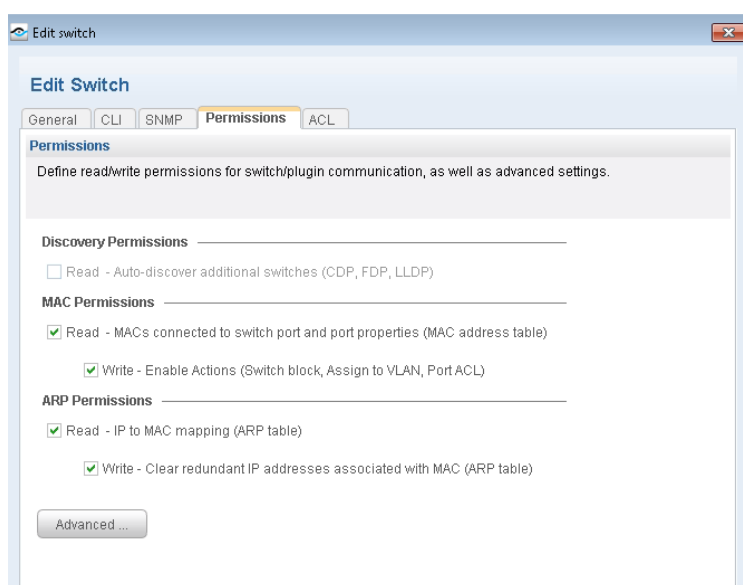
Edit switch

Edit Switch

General | CLI | SNMP | Permissions | ACL

Permissions

Define read/write permissions for switch/plugin communication, as well as advanced settings.

Discovery Permissions

Read - Auto-discover additional switches (CDP, FDP, LLDP)

MAC Permissions

Read - MACs connected to switch port and port properties (MAC address table)

Write - Enable Actions (Switch block, Assign to VLAN, Port ACL)

ARP Permissions

Read - IP to MAC mapping (ARP table)

Write - Clear redundant IP addresses associated with MAC (ARP table)

Advanced ...